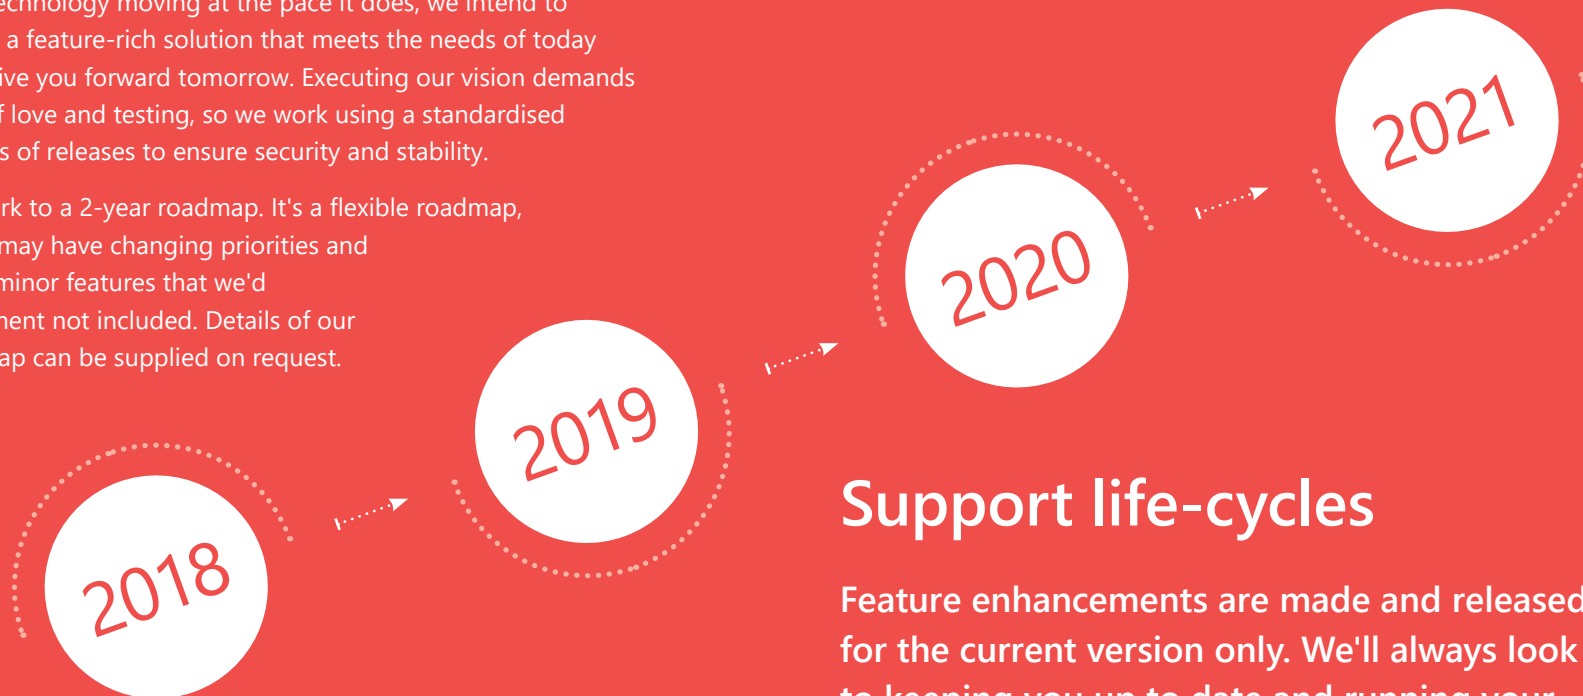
echnology moving at the pace it does, we intend to a feature-rich solution that meets the needs of today ive you forward tomorrow. Executing our vision demands f love and testing, so we work using a standardised s of releases to ensure security and stability.

rk to a 2-year roadmap. It's a flexible roadmap, may have changing priorities and minor features that we'd nent not included. Details of our ap can be supplied on request.

2018

2019

2020

2021

Support life-cycles

Feature enhancements are made and released for the current version only. We'll always look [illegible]